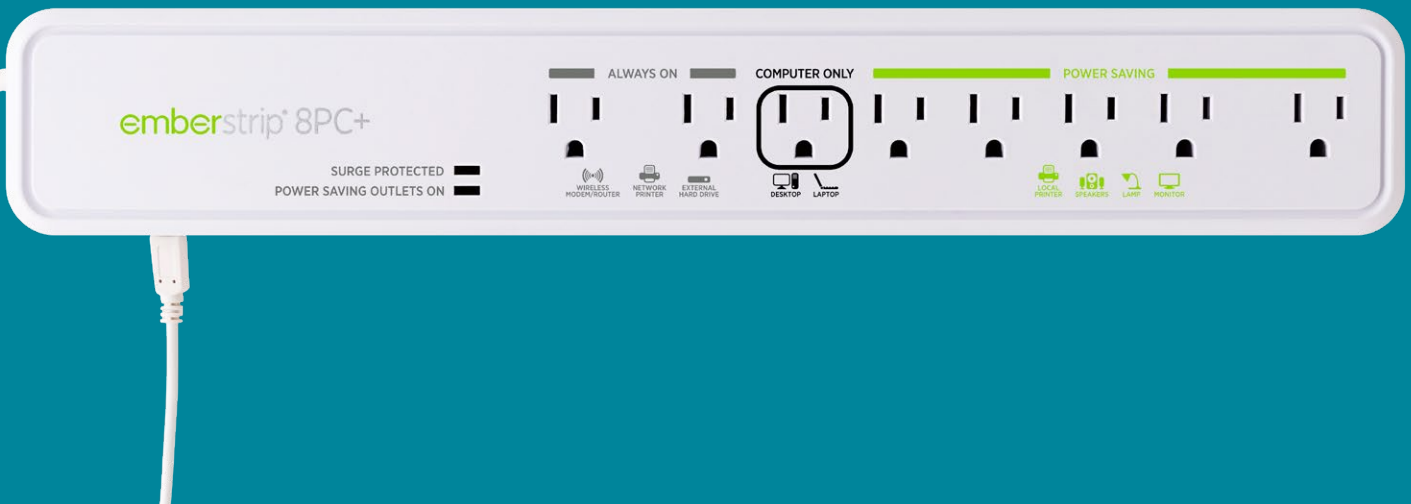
emberstrip® 8PC+

SURGE PROTECTED
POWER SAVING OUTLETS ON

ALWAYS ON

WIRELESS MODEM/ROUTER
NETWORK PRINTER
EXTERNAL HARD DRIVE

COMPUTER ONLY

DESKTOP
LAPTOP

POWER SAVING

LOCAL PRINTER
SPEAKERS
LAMP
MONITOR